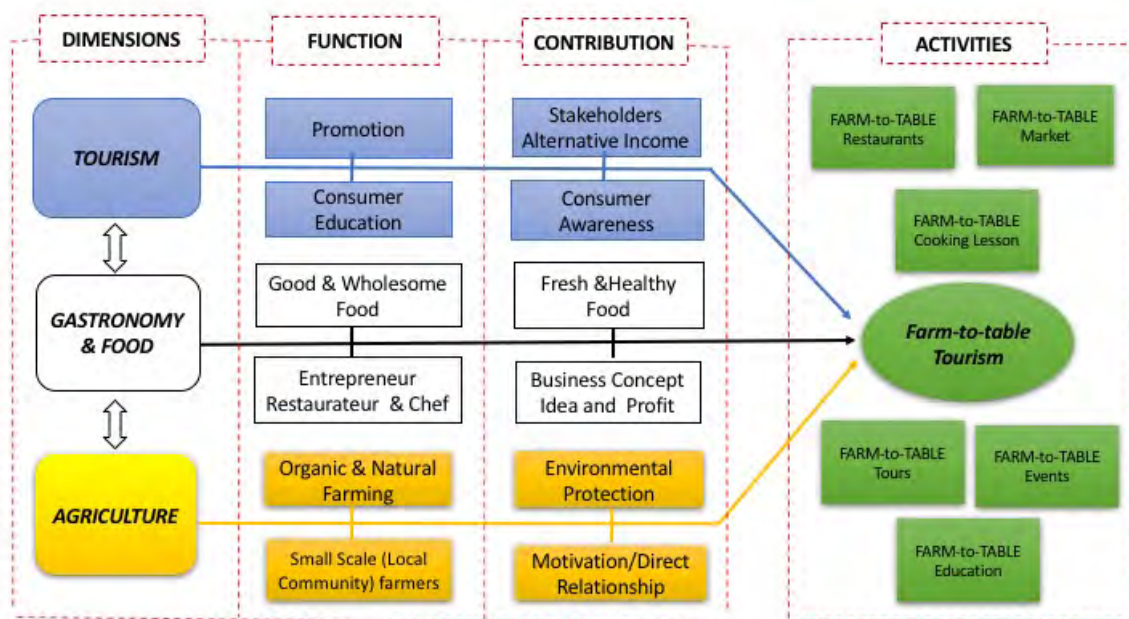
DIMENSIONS

FUNCTION

CONTRIBUTION

ACTIVITIES

TOURISM

Promotion

Consumer Education

Stakeholders Alternative Income

Consumer Awareness

FARM-to-TABLE Restaurants

FARM-to-TABLE Market

FARM-to-TABLE Cooking Lesson

GASTRONOMY & FOOD

Good & Wholesome Food

Entrepreneur Restaurateur & Chef

Fresh &Healthy Food

Business Concept Idea and Profit

Farm-to-table Tourism

AGRICULTURE

Organic & Natural Farming

Small Scale (Local Community) farmers

Environmental Protection

Motivation/Direct Relationship

FARM-to-TABLE Tours

FARM-to-TABLE Events

FARM-to-TABLE Education